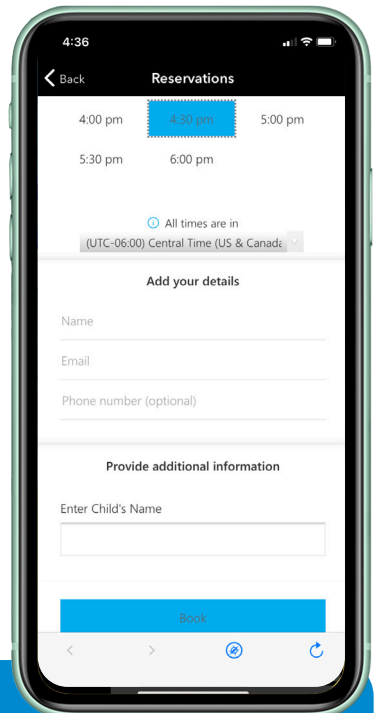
4:36

Back Reservations

4:00 pm 4:30 pm 5:00 pm

5:30 pm 6:00 pm

All times are in

(UTC-06:00) Central Time (US & Canada

Add your details

Name

Email

Phone number (optional)

Provide additional information

Enter Child's Name

Book